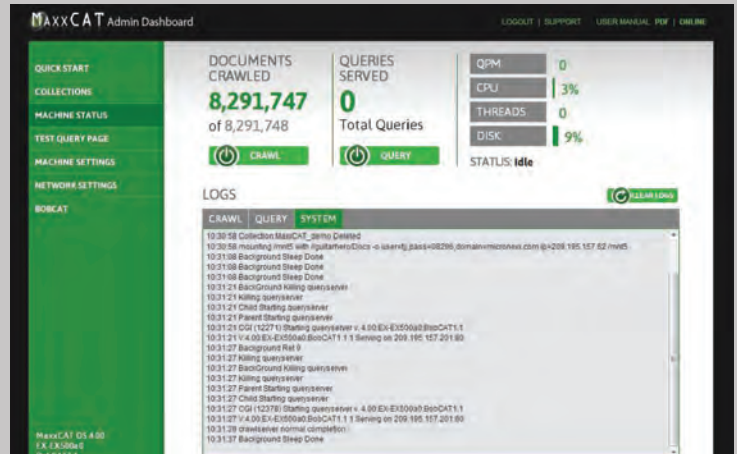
MAXXCAT Admin Dashboard

LOGOUT | SUPPORT | USER MANUAL PDF | ONLINE

QUICK START
COLLECTIONS
MACHINE STATUS
TEST QUERY PAGE
MACHINE SETTINGS
NETWORK SETTINGS
BOBCAT

DOCUMENTS CRAWLED
8,291,747
of 8,291,748
CRAWL

QUERIES SERVED
0
Total Queries
QUERY

QPM 0
CPU 3%
THREADS 0
DISK 9%
STATUS: Idle

LOGS
CLEAR LOGS

CRAWL | QUERY | SYSTEM

10:30:58 Collection MaxxCAT_demo Deleted
10:30:58 mounting //mnt5 with //guitarhero/Docs -o user=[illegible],pass=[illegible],domain=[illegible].com ip=209.195.157.62 /mnt5
10:31:08 Background Sleep Done
10:31:08 Background Sleep Done
10:31:08 Background Sleep Done
10:31:21 BackGround Killing queryserver
10:31:21 Killing queryserver
10:31:21 Child Starting queryserver
10:31:21 Parent Starting queryserver
10:31:21 CGI (12271) Starting queryserver v. 4.00:EX-EX500a0:BobCAT1.1
10:31:21 V.4.00:EX-EX500a0:BobCAT1.1.1 Serving on 209.195.157.201:80
10:31:27 Background Ret 0
10:31:27 Killing queryserver
10:31:27 BackGround Killing queryserver
10:31:27 Killing queryserver
10:31:27 Parent Starting queryserver
10:31:27 Child Starting queryserver
10:31:27 CGI (12378) Starting queryserver v. 4.00:EX-EX500a0:BobCAT1.1
10:31:27 V.4.00:EX-EX500a0:BobCAT1.1.1 Serving on 209.195.157.201:80
10:31:28 crawlserver normal completion
10:31:37 Background Sleep Done

MaxxCAT OS 4.00
EX-EX500a0
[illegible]